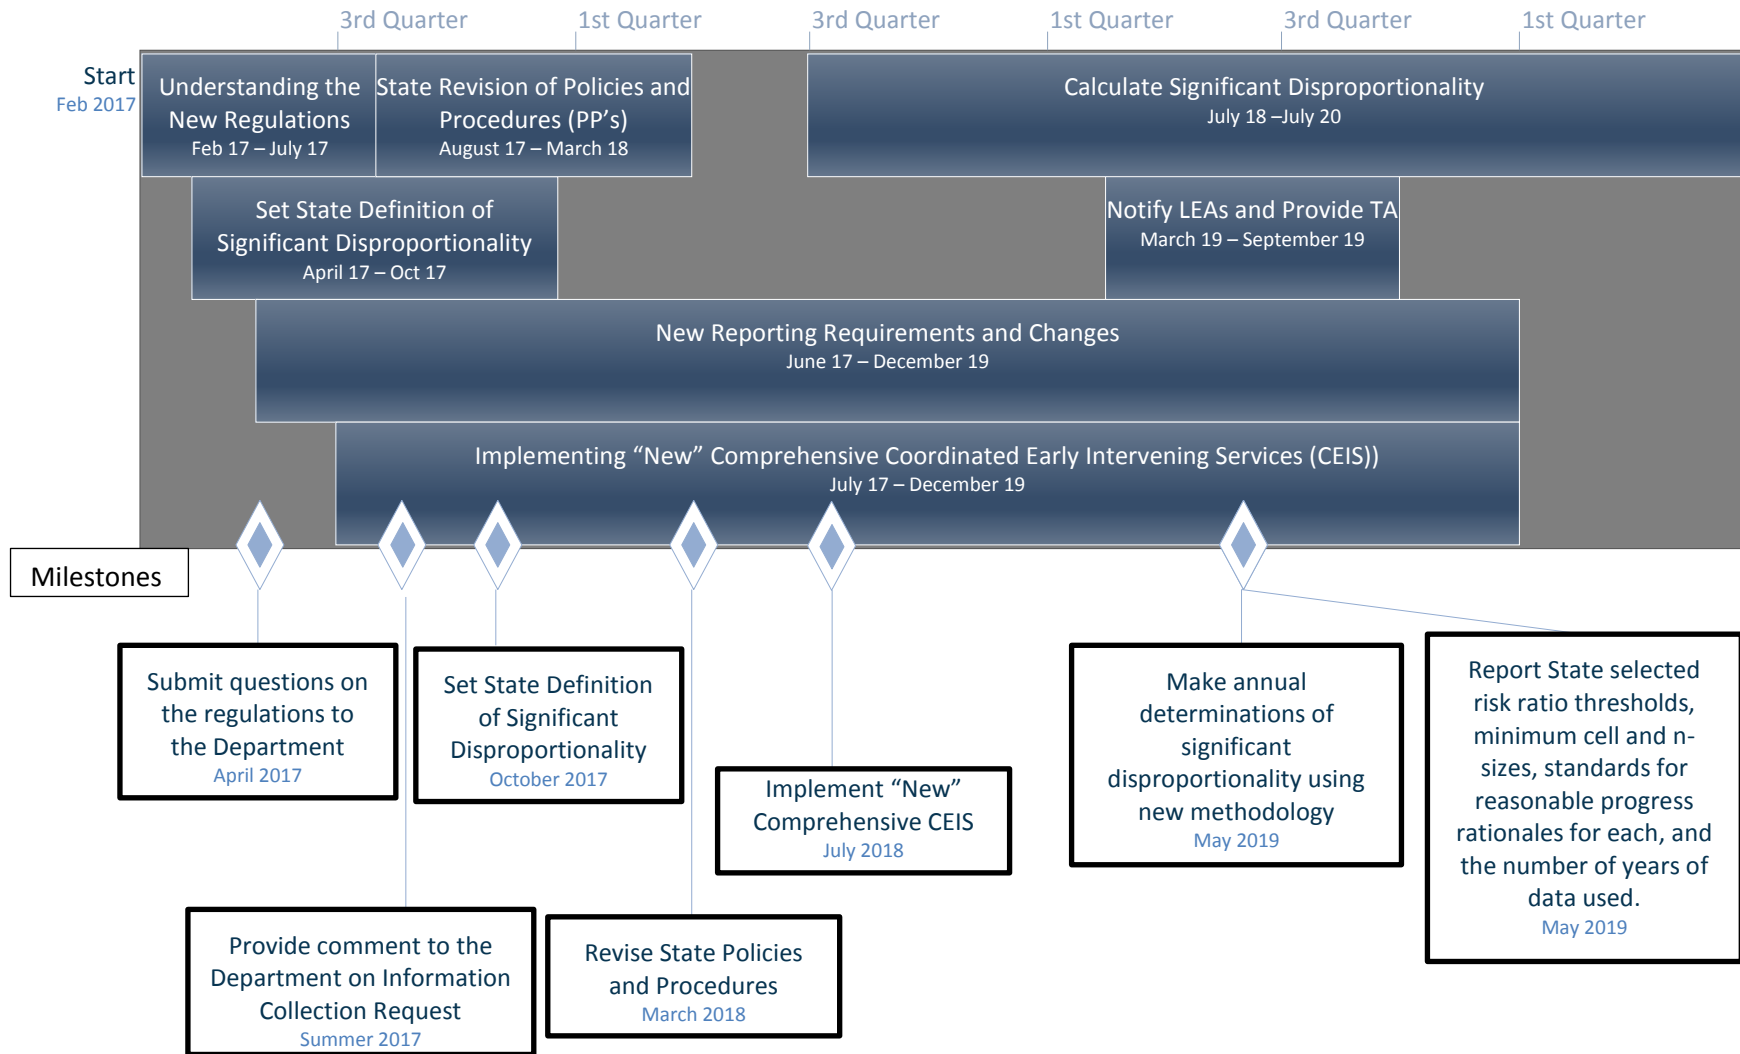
3rd Quarter 1st Quarter 3rd Quarter 1st Quarter 3rd Quarter 1st Quarter

Start
Feb 2017

Understanding the New Regulations
Feb 17 – July 17

State Revision of Policies and Procedures (PP's)
August 17 – March 18

Calculate Significant Disproportionality
July 18 –July 20

Set State Definition of Significant Disproportionality
April 17 – Oct 17

Notify LEAs and Provide TA
March 19 – September 19

New Reporting Requirements and Changes
June 17 – December 19

Implementing "New" Comprehensive Coordinated Early Intervening Services (CEIS))
July 17 – December 19

Milestones

Submit questions on the regulations to the Department
April 2017

Set State Definition of Significant Disproportionality
October 2017

Implement "New" Comprehensive CEIS
July 2018

Make annual determinations of significant disproportionality using new methodology
May 2019

Report State selected risk ratio thresholds, minimum cell and n-sizes, standards for reasonable progress rationales for each, and the number of years of data used.
May 2019

Provide comment to the Department on Information Collection Request
Summer 2017

Revise State Policies and Procedures
March 2018